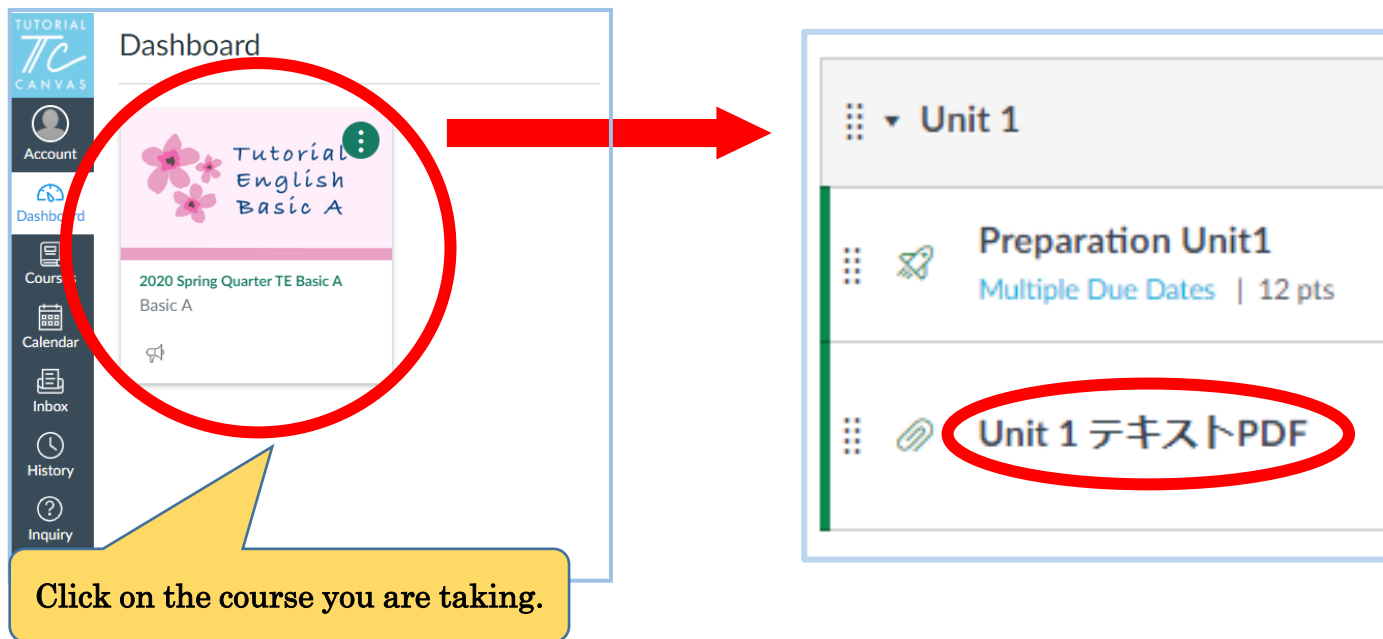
TUTORIAL TC CANVAS

Account

Dashboard

Courses

Calendar

Inbox

History

Inquiry

Dashboard

Tutorial English Basic A

2020 Spring Quarter TE Basic A

Basic A

Click on the course you are taking.

Unit 1

Preparation Unit1

Multiple Due Dates | 12 pts

Unit 1 テキストPDF